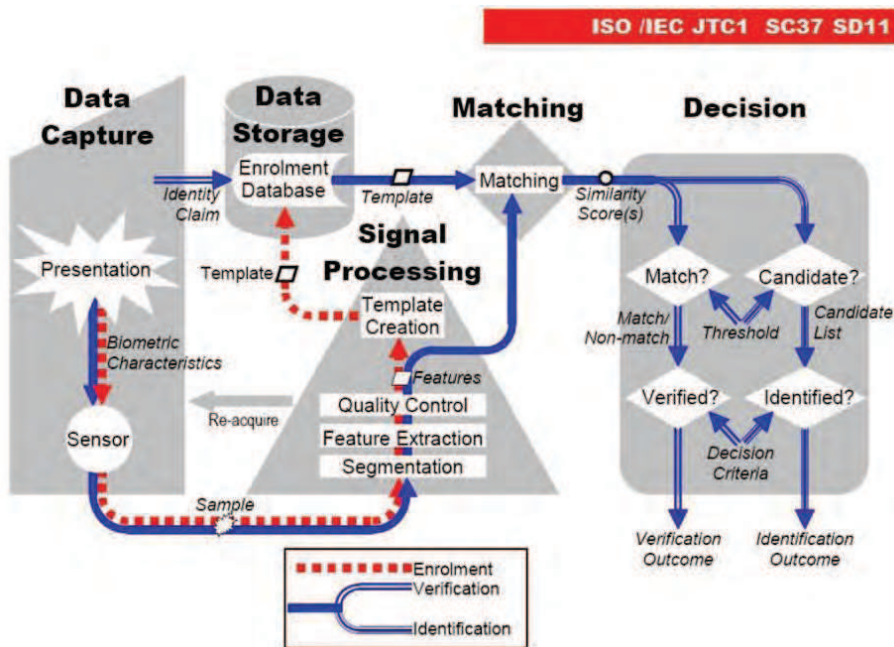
ISO /IEC JTC1 SC37 SD11

Data Capture

Data Storage

Matching

Decision

Enrolment Database

Identity Claim

Template

Matching

Similarity Score(s)

Signal Processing

Presentation

Template

Template Creation

Match?

Candidate?

Match/ Non-match

Threshold

Candidate List

Biometric Characteristics

Features

Verified?

Identified?

Re-acquire

Quality Control

Sensor

Feature Extraction

Decision Criteria

Segmentation

Sample

Verification Outcome

Identification Outcome

Enrolment

Verification

Identification